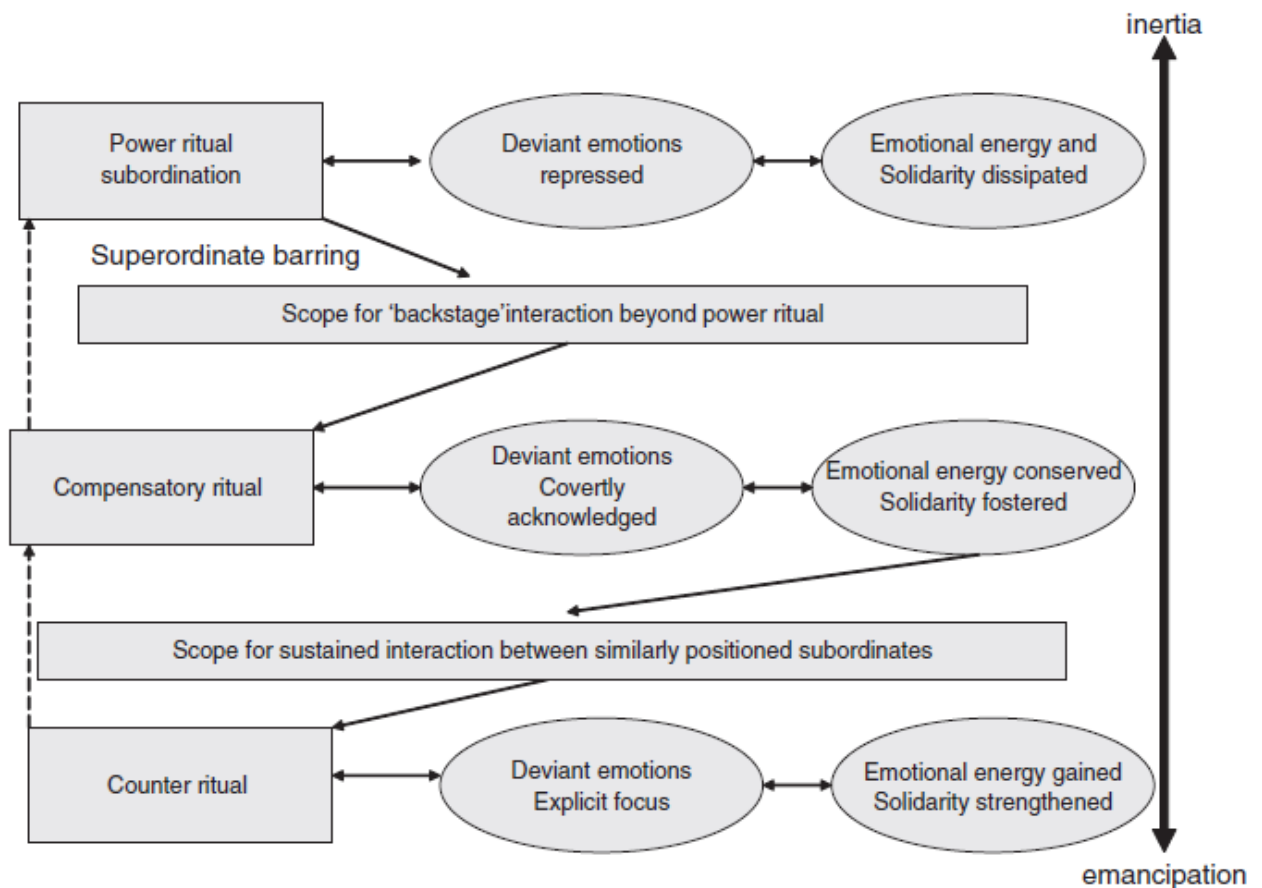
inertia

Power ritual subordination

Deviant emotions repressed

Emotional energy and Solidarity dissipated

Superordinate barring

Scope for 'backstage'interaction beyond power ritual

Compensatory ritual

Deviant emotions Covertly acknowledged

Emotional energy conserved Solidarity fostered

Scope for sustained interaction between similarly positioned subordinates

Counter ritual

Deviant emotions Explicit focus

Emotional energy gained Solidarity strengthened

emancipation